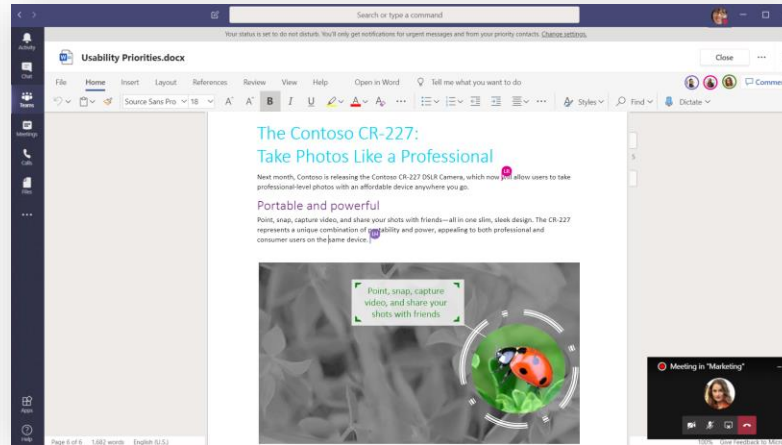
Search or type a command

Your status is set to do not disturb. You'll only get notifications for urgent messages and from your priority contacts. Change settings.

Activity
Chat
Teams
Meetings
Calls
Files
...
Apps
Help

Usability Priorities.docx

Close

File Home Insert Layout References Review View Help Open in Word Tell me what you want to do

Comments

Source Sans Pro 18 A A B I U ... Styles Find Dictate

The Contoso CR-227: Take Photos Like a Professional

Next month, Contoso is releasing the Contoso CR-227 DSLR Camera, which now will allow users to take professional-level photos with an affordable device anywhere you go.

Portable and powerful

Point, snap, capture video, and share your shots with friends—all in one slim, sleek design. The CR-227 represents a unique combination of usability and power, appealing to both professional and consumer users on the same device.

Point, snap, capture video, and share your shots with friends

Meeting in "Marketing"

Page 6 of 6 1,682 words English (U.S.)

100% Give Feedback to Mic